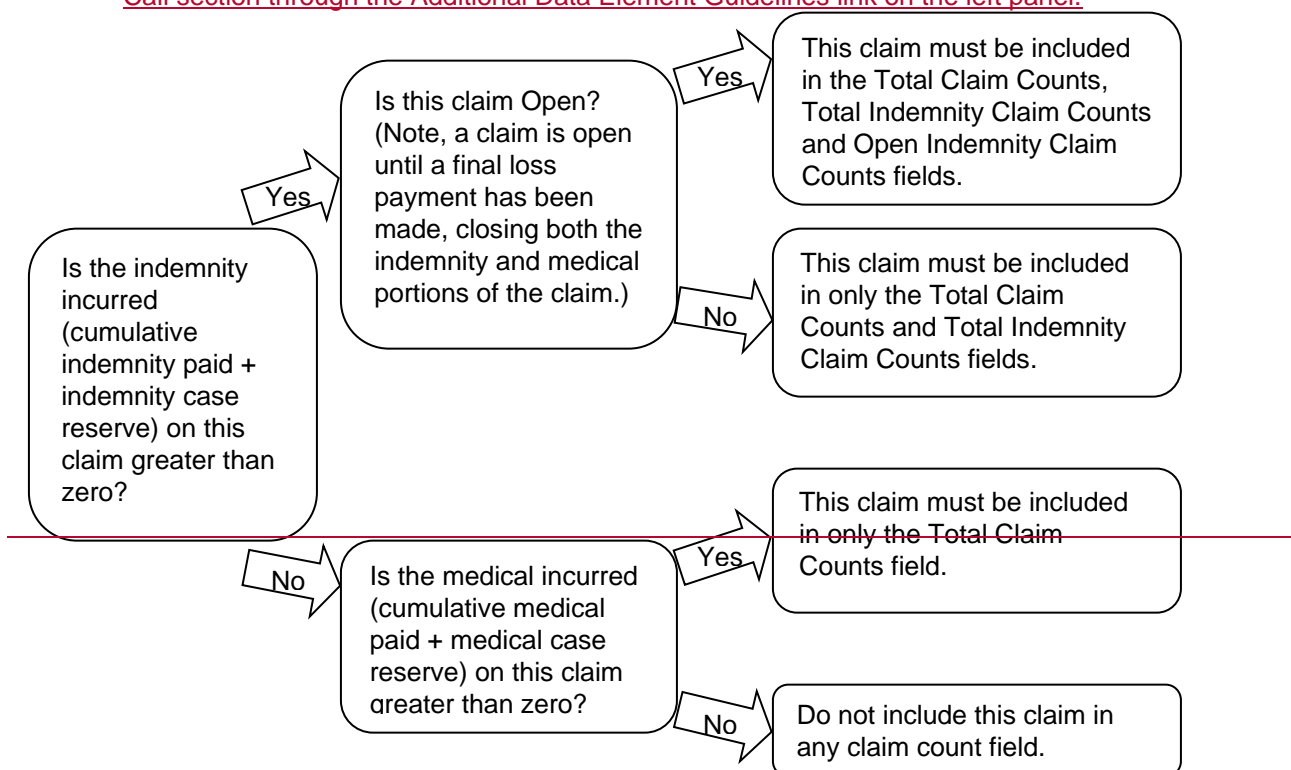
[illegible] section through the Additional Data Element Guidelines link on the left panel.

Is the indemnity incurred (cumulative indemnity paid + indemnity case reserve) on this claim greater than zero?

Yes

Is this claim Open? (Note, a claim is open until a final loss payment has been made, closing both the indemnity and medical portions of the claim.)

Yes

This claim must be included in the Total Claim Counts, Total Indemnity Claim Counts and Open Indemnity Claim Counts fields.

No

This claim must be included in only the Total Claim Counts and Total Indemnity Claim Counts fields.

No

Is the medical incurred (cumulative medical paid + medical case reserve) on this claim greater than zero?

Yes

This claim must be included in only the Total Claim Counts field.

No

Do not include this claim in any claim count field.